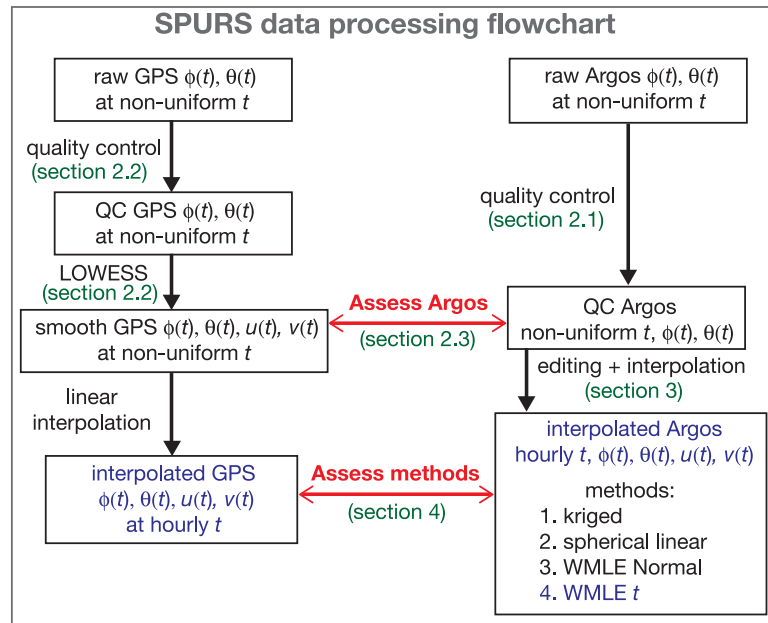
SPURS data processing flowchart

raw GPS $\phi(t)$, $\theta(t)$ at non-uniform $t$

quality control (section 2.2)

QC GPS $\phi(t)$, $\theta(t)$ at non-uniform $t$

LOWESS (section 2.2)

smooth GPS $\phi(t)$, $\theta(t)$, $u(t)$, $v(t)$ at non-uniform $t$

linear interpolation

interpolated GPS $\phi(t)$, $\theta(t)$, $u(t)$, $v(t)$ at hourly $t$

raw Argos $\phi(t)$, $\theta(t)$ at non-uniform $t$

quality control (section 2.1)

Assess Argos (section 2.3)

QC Argos non-uniform $t$, $\phi(t)$, $\theta(t)$

editing + interpolation (section 3)

Assess methods (section 4)

interpolated Argos hourly $t$, $\phi(t)$, $\theta(t)$, $u(t)$, $v(t)$

methods:
1. kriged
2. spherical linear
3. WMLE Normal
4. WMLE $t$